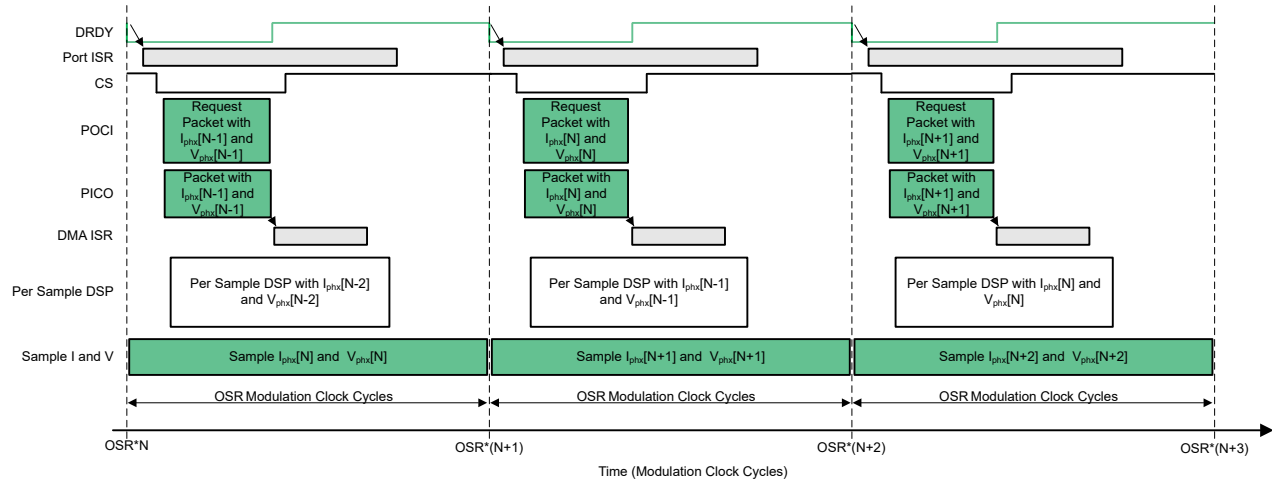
DRDY
Port ISR
CS
POCI
PICO
DMA ISR
Per Sample DSP
Sample I and V

Request Packet with $I_{phx}$[N-1] and $V_{phx}$[N-1]
Packet with $I_{phx}$[N-1] and $V_{phx}$[N-1]
Per Sample DSP with $I_{phx}$[N-2] and $V_{phx}$[N-2]
Sample $I_{phx}$[N] and $V_{phx}$[N]
OSR Modulation Clock Cycles

Request Packet with $I_{phx}$[N] and $V_{phx}$[N]
Packet with $I_{phx}$[N] and $V_{phx}$[N]
Per Sample DSP with $I_{phx}$[N-1] and $V_{phx}$[N-1]
Sample $I_{phx}$[N+1] and $V_{phx}$[N+1]
OSR Modulation Clock Cycles

Request Packet with $I_{phx}$[N+1] and $V_{phx}$[N+1]
Packet with $I_{phx}$[N+1] and $V_{phx}$[N+1]
Per Sample DSP with $I_{phx}$[N] and $V_{phx}$[N]
Sample $I_{phx}$[N+2] and $V_{phx}$[N+2]
OSR Modulation Clock Cycles

OSR*N
OSR*(N+1)
OSR*(N+2)
OSR*(N+3)
Time (Modulation Clock Cycles)